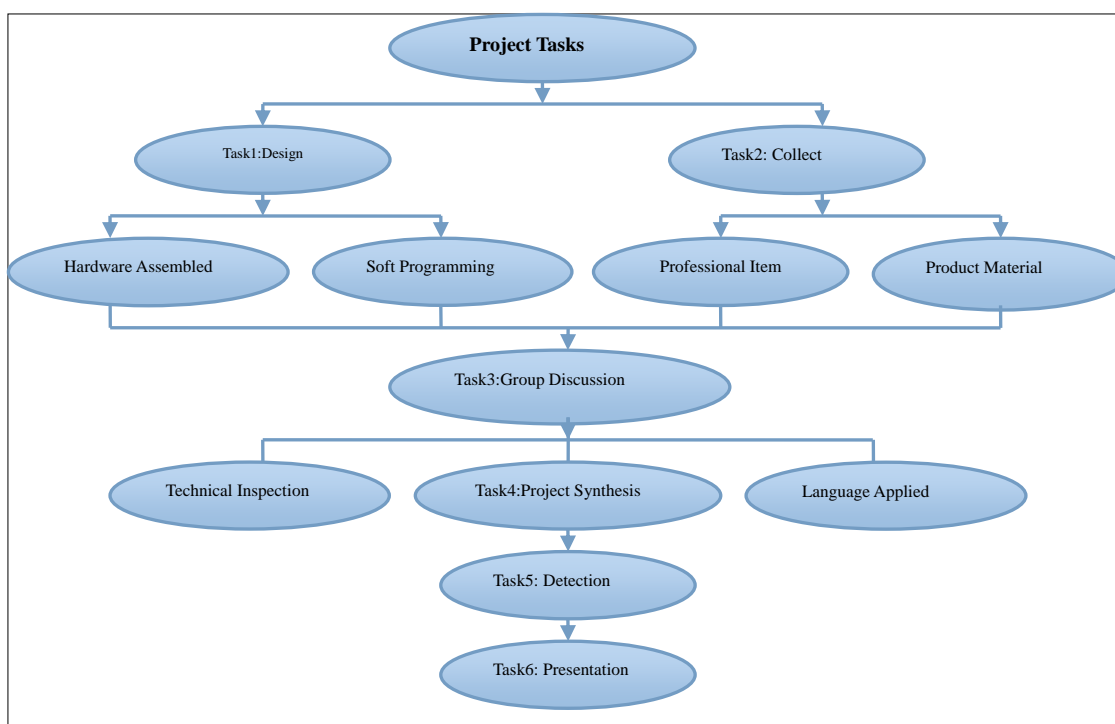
Project Tasks

Task1:Design

Task2: Collect

Hardware Assembled

Soft Programming

Professional Item

Product Material

Task3:Group Discussion

Technical Inspection

Task4:Project Synthesis

Language Applied

Task5: Detection

Task6: Presentation